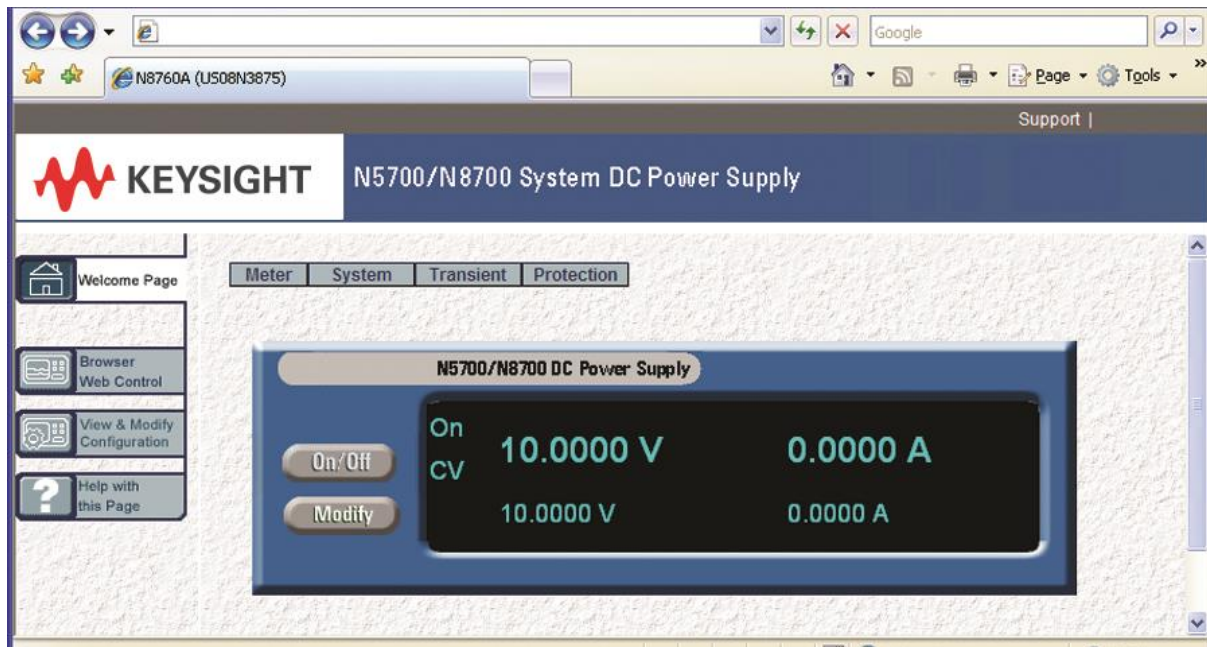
Google

N8760A (US08N3875)

Page ▾ Tools ▾

Support |

KEYSIGHT

N5700/N8700 System DC Power Supply

Welcome Page

Browser Web Control

View & Modify Configuration

Help with this Page

| Meter | System | Transient | Protection |
|---|---|---|---|

N5700/N8700 DC Power Supply

On/Off

Modify

On
CV

10.0000 V

0.0000 A

10.0000 V

0.0000 A